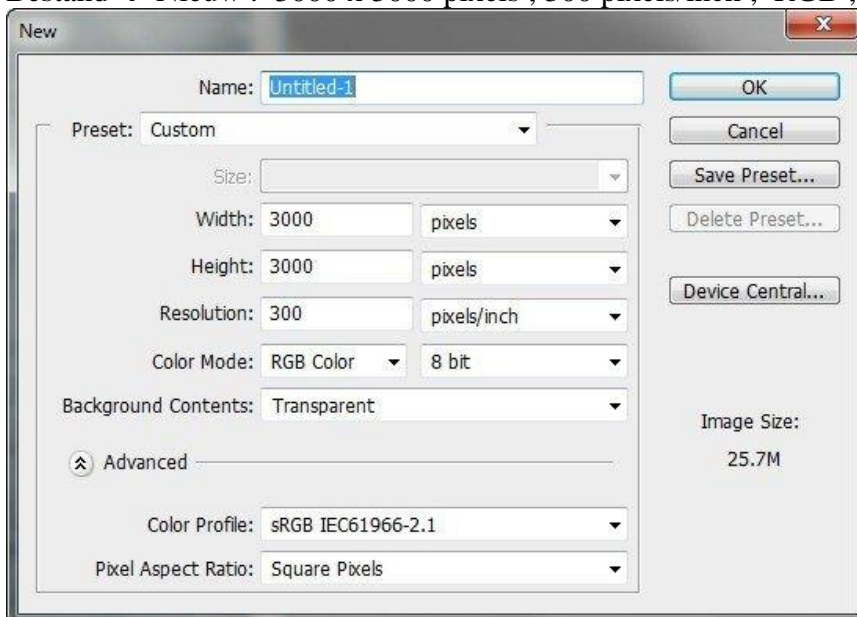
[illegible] 3000 x 3000 pixels , 300 pixels/inch , RGB ,

New

Name: Untitled-1

OK

Preset: Custom

Cancel

Size:

Save Preset...

Width: 3000 pixels

Delete Preset...

Height: 3000 pixels

Resolution: 300 pixels/inch

Device Central...

Color Mode: RGB Color 8 bit

Background Contents: Transparent

Image Size:

25.7M

Advanced

Color Profile: sRGB IEC61966-2.1

Pixel Aspect Ratio: Square Pixels